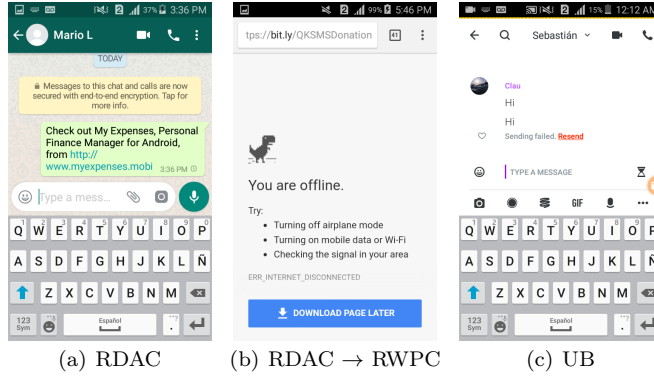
37% 3:36 PM
Mario L
TODAY
Messages to this chat and calls are now secured with end-to-end encryption. Tap for more info.
Check out My Expenses, Personal Finance Manager for Android, from www.myexpenses.mobi 3:36 PM
Type a mess...
Q W E R T Y U I O P
A S D F G H J K L Ñ
Z X C V B N M
123 Sym Español

99% 5:46 PM
tps://bit.ly/QKSMSDonation 41
You are offline.
Try:
• Turning off airplane mode
• Turning on mobile data or Wi-Fi
• Checking the signal in your area
ERR_INTERNET_DISCONNECTED
DOWNLOAD PAGE LATER

15% 12:12 AM
Sebastián
Clau
Hi
Hi
Sending failed. Resend
TYPE A MESSAGE
GIF
Q W E R T Y U I O P
A S D F G H J K L Ñ
Z X C V B N M
123 Sym Español

(a) RDAC
(b) RDAC $\rightarrow$ RWPC
(c) UB